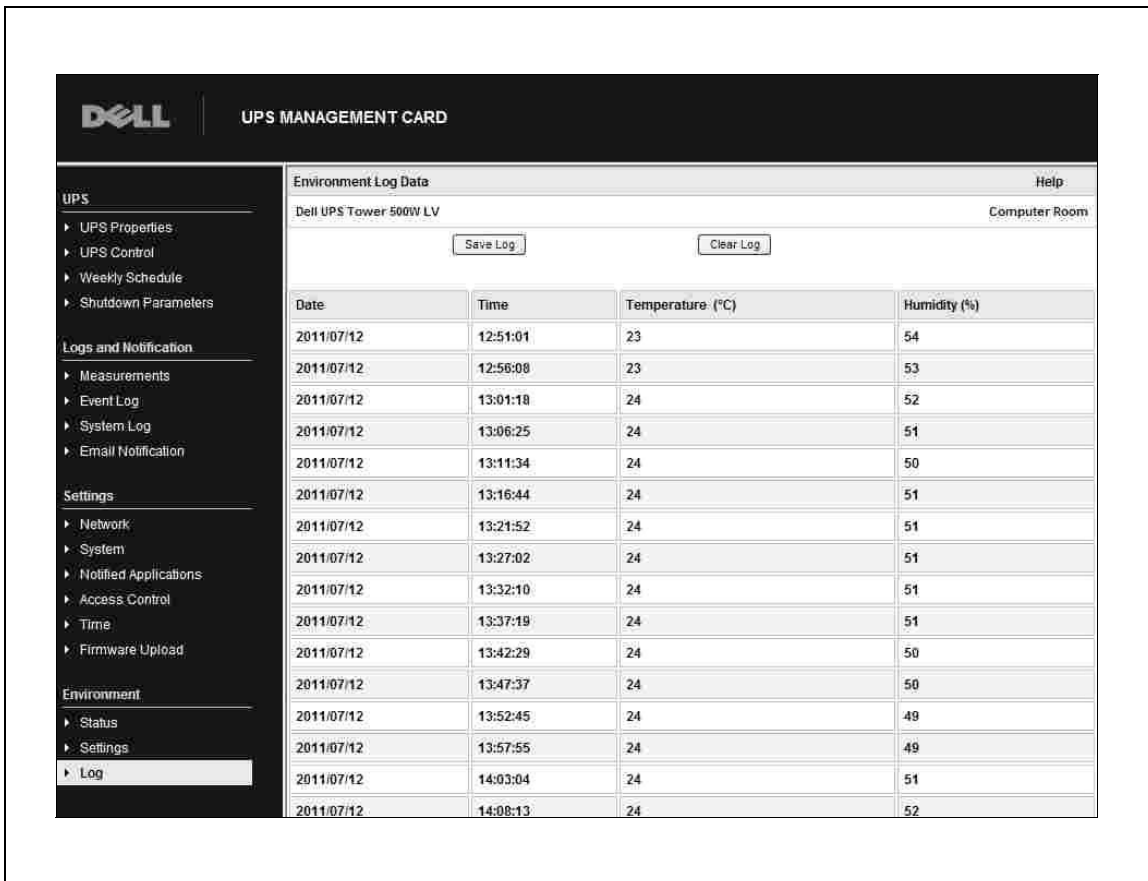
DELL UPS MANAGEMENT CARD

UPS
▸ UPS Properties
▸ UPS Control
▸ Weekly Schedule
▸ Shutdown Parameters

Logs and Notification
▸ Measurements
▸ Event Log
▸ System Log
▸ Email Notification

Settings
▸ Network
▸ System
▸ Notified Applications
▸ Access Control
▸ Time
▸ Firmware Upload

Environment
▸ Status
▸ Settings
▸ Log

Environment Log Data Help

Dell UPS Tower 500W LV Computer Room

Save Log Clear Log

| Date | Time | Temperature (°C) | Humidity (%) |
|---|---|---|---|
| 2011/07/12 | 12:51:01 | 23 | 54 |
| 2011/07/12 | 12:56:08 | 23 | 53 |
| 2011/07/12 | 13:01:18 | 24 | 52 |
| 2011/07/12 | 13:06:25 | 24 | 51 |
| 2011/07/12 | 13:11:34 | 24 | 50 |
| 2011/07/12 | 13:16:44 | 24 | 51 |
| 2011/07/12 | 13:21:52 | 24 | 51 |
| 2011/07/12 | 13:27:02 | 24 | 51 |
| 2011/07/12 | 13:32:10 | 24 | 51 |
| 2011/07/12 | 13:37:19 | 24 | 51 |
| 2011/07/12 | 13:42:29 | 24 | 50 |
| 2011/07/12 | 13:47:37 | 24 | 50 |
| 2011/07/12 | 13:52:45 | 24 | 49 |
| 2011/07/12 | 13:57:55 | 24 | 49 |
| 2011/07/12 | 14:03:04 | 24 | 51 |
| 2011/07/12 | 14:08:13 | 24 | 52 |